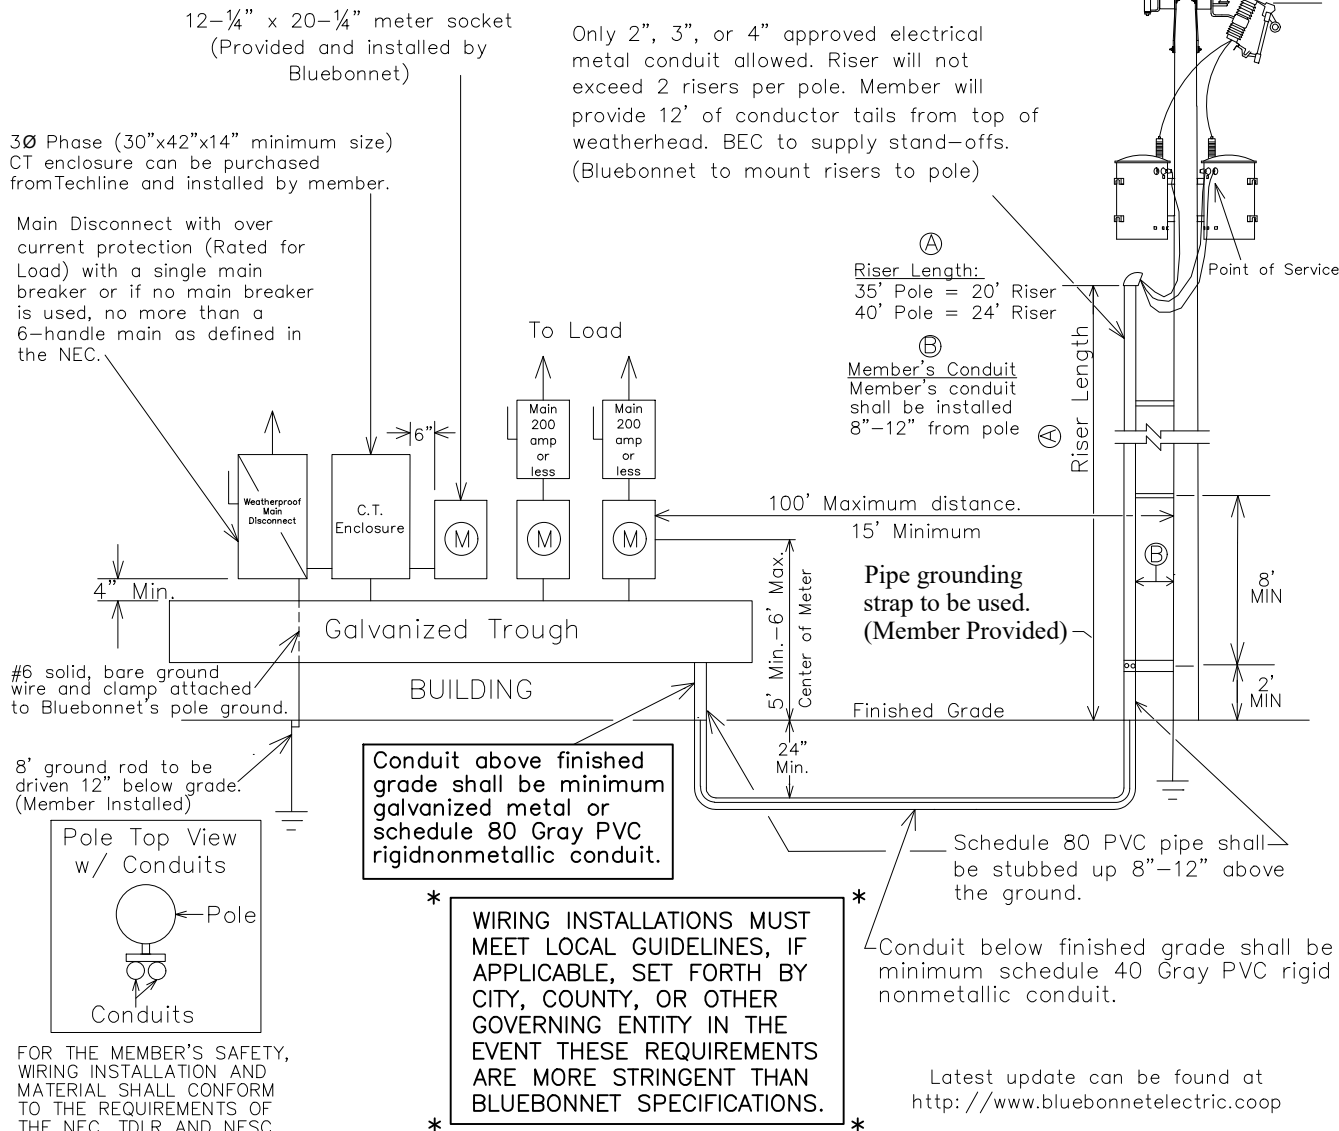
12–¼" x 20–¼" meter socket (Provided and installed by Bluebonnet)

Only 2", 3", or 4" approved electrical metal conduit allowed. Riser will not exceed 2 risers per pole. Member will provide 12' of conductor tails from top of weatherhead. BEC to supply stand–offs. (Bluebonnet to mount risers to pole)

3Ø Phase (30"x42"x14" minimum size) CT enclosure can be purchased fromTechline and installed by member.

Main Disconnect with over current protection (Rated for Load) with a single main breaker or if no main breaker is used, no more than a 6–handle main as defined in the NEC.

Point of Service

Ⓐ
Riser Length:
35' Pole = 20' Riser
40' Pole = 24' Riser

Ⓑ
Member's Conduit
Member's conduit shall be installed 8"–12" from pole

Ⓐ Riser Length

To Load

Main 200 amp or less

Main 200 amp or less

6"

Weatherproof Main Disconnect

C.T. Enclosure

M

M

M

100' Maximum distance.
15' Minimum

Ⓑ

4" Min.

5' Min.–6' Max. Center of Meter

Pipe grounding strap to be used. (Member Provided)

8' MIN

2' MIN

Galvanized Trough

#6 solid, bare ground wire and clamp attached to Bluebonnet's pole ground.

BUILDING

Finished Grade

24" Min.

8' ground rod to be driven 12" below grade. (Member Installed)

Conduit above finished grade shall be minimum galvanized metal or schedule 80 Gray PVC rigidnonmetallic conduit.

Pole Top View w/ Conduits

Pole

Conduits

Schedule 80 PVC pipe shall be stubbed up 8"–12" above the ground.

*
WIRING INSTALLATIONS MUST MEET LOCAL GUIDELINES, IF APPLICABLE, SET FORTH BY CITY, COUNTY, OR OTHER GOVERNING ENTITY IN THE EVENT THESE REQUIREMENTS ARE MORE STRINGENT THAN BLUEBONNET SPECIFICATIONS.
*

Conduit below finished grade shall be minimum schedule 40 Gray PVC rigid nonmetallic conduit.

FOR THE MEMBER'S SAFETY, WIRING INSTALLATION AND MATERIAL SHALL CONFORM TO THE REQUIREMENTS OF THE NEC, TDLR AND NESC

Latest update can be found at http://www.bluebonnetelectric.coop